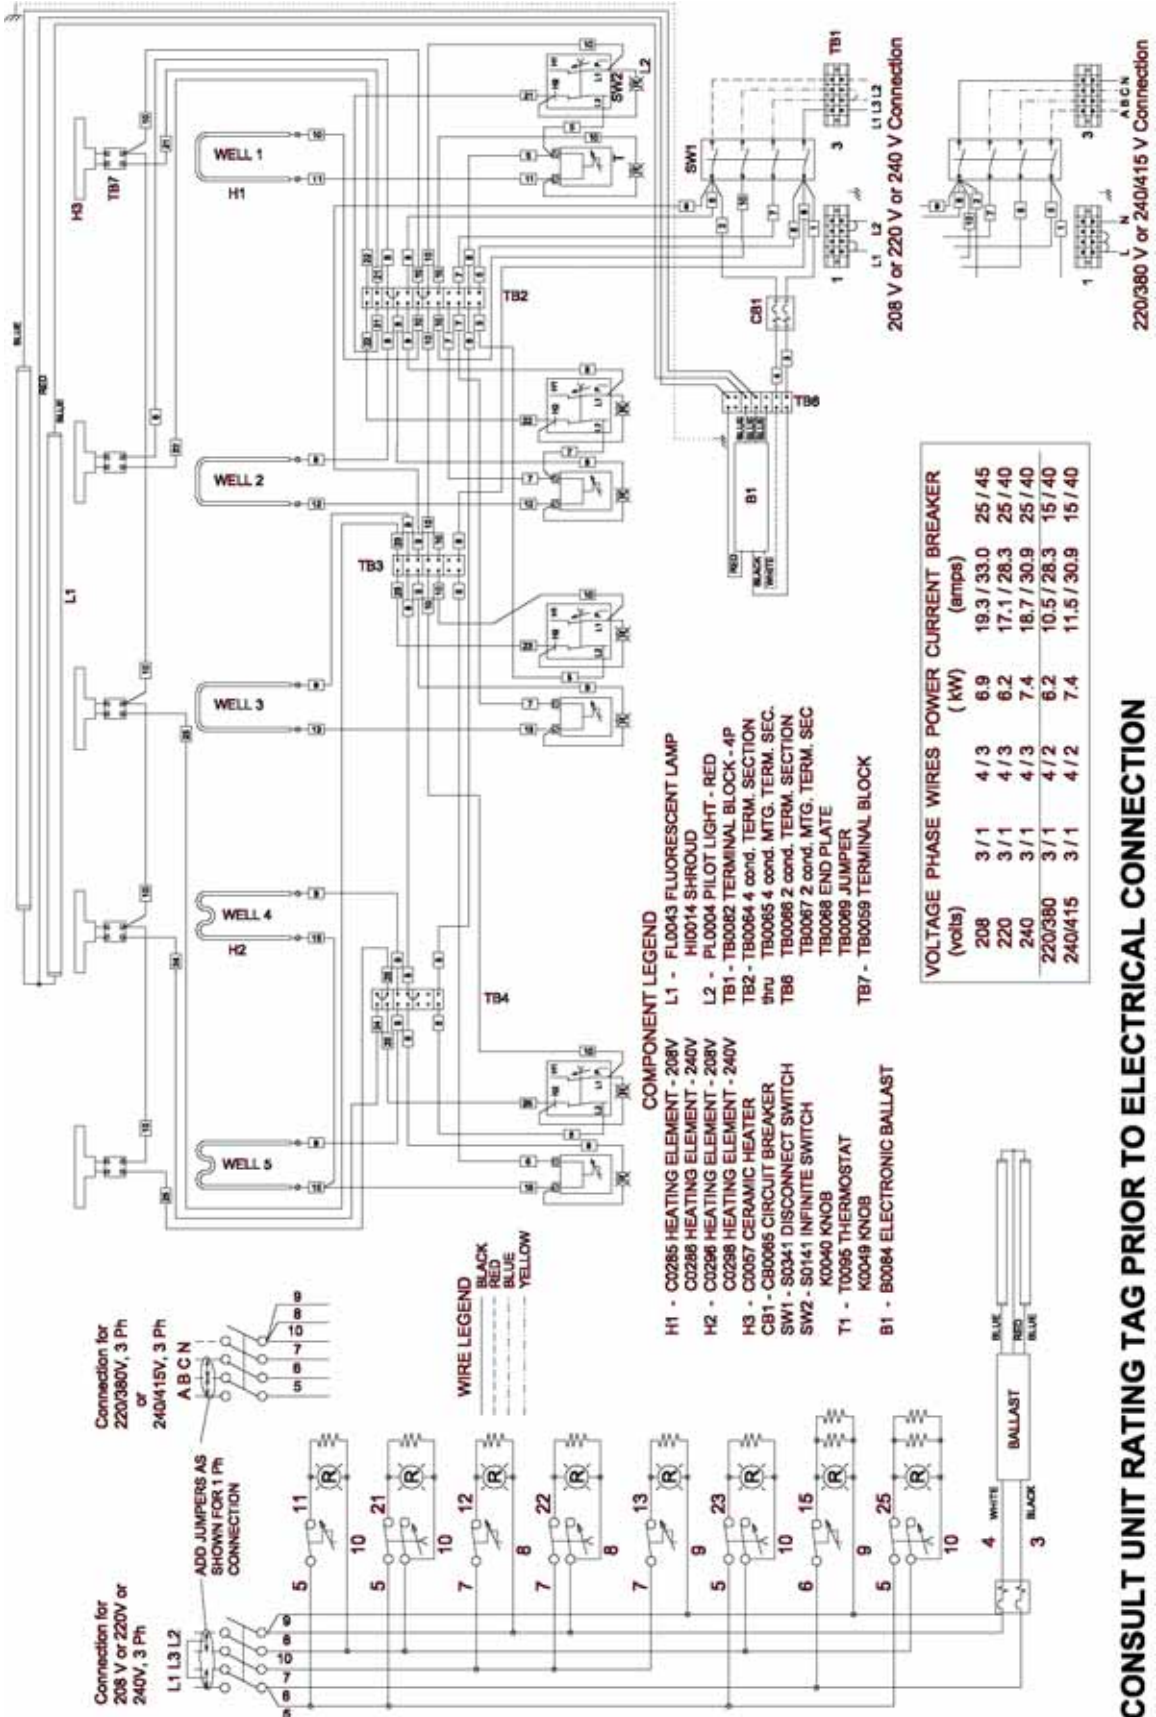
CONSULT UNIT RATING TAG PRIOR TO ELECTRICAL CONNECTION

COMPONENT LEGEND

H1 - C0285 HEATING ELEMENT - 208V
C0286 HEATING ELEMENT - 240V
H2 - C0296 HEATING ELEMENT - 208V
C0298 HEATING ELEMENT - 240V
H3 - C0057 CERAMIC HEATER
CB1 - CB0065 CIRCUIT BREAKER
SW1 - S0341 DISCONNECT SWITCH
SW2 - S0141 INFINITE SWITCH
K0040 KNOB
T1 - T0095 THERMOSTAT
K0049 KNOB
B1 - B0084 ELECTRONIC BALLAST

L1 - FL0043 FLUORESCENT LAMP
HI0014 SHROUD
L2 - PL0004 PILOT LIGHT - RED
TB1 - TB0082 TERMINAL BLOCK - 4P
TB2 - TB0064 4 cond. TERM. SECTION
thru TB0065 4 cond. MTG. TERM. SEC.
TB6 TB0066 2 cond. TERM. SECTION
TB0067 2 cond. MTG. TERM. SEC
TB0068 END PLATE
TB0069 JUMPER
TB7 - TB0059 TERMINAL BLOCK

WIRE LEGEND
BLACK
RED
BLUE
YELLOW

| VOLTAGE (volts) | PHASE | WIRES | POWER (kW) | CURRENT (amps) | BREAKER |
|---|---|---|---|---|---|
| 208 | 3 / 1 | 4 / 3 | 6.9 | 19.3 / 33.0 | 25 / 45 |
| 220 | 3 / 1 | 4 / 3 | 6.2 | 17.1 / 28.3 | 25 / 40 |
| 240 | 3 / 1 | 4 / 3 | 7.4 | 18.7 / 30.9 | 25 / 40 |
| 220/380 | 3 / 1 | 4 / 2 | 6.2 | 10.5 / 28.3 | 15 / 40 |
| 240/415 | 3 / 1 | 4 / 2 | 7.4 | 11.5 / 30.9 | 15 / 40 |

Connection for 208 V or 220V or 240V, 3 Ph
L1 L3 L2
ADD JUMPERS AS SHOWN FOR 1 Ph CONNECTION
Connection for 220/380V, 3 Ph or 240/415V, 3 Ph
A B C N
9 8 10 7 6 5
11 21 12 22 13 23 15 25
5 10 5 10 7 8 7 8 7 9 5 10 6 9 5 10
WHITE 4 BLACK 3 BALLAST BLUE RED BLUE

WELL 1 H1 WELL 2 WELL 3 WELL 4 H2 WELL 5
H3 TB7 L1 BLUE RED BLUE
TB2 TB3 TB4 TB6 B1 CB1 SW1 SW2 L2 T TB1
RED BLACK WHITE
L1 L3 L2 1 3
208 V or 220 V or 240 V Connection
L N A B C N
220/380 V or 240/415 V Connection